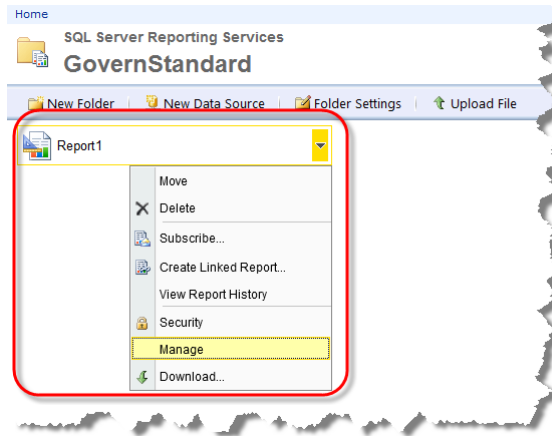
Home

SQL Server Reporting Services

GovernStandard

New Folder | New Data Source | Folder Settings | Upload File

Report1

Move

Delete

Subscribe...

Create Linked Report...

View Report History

Security

Manage

Download...